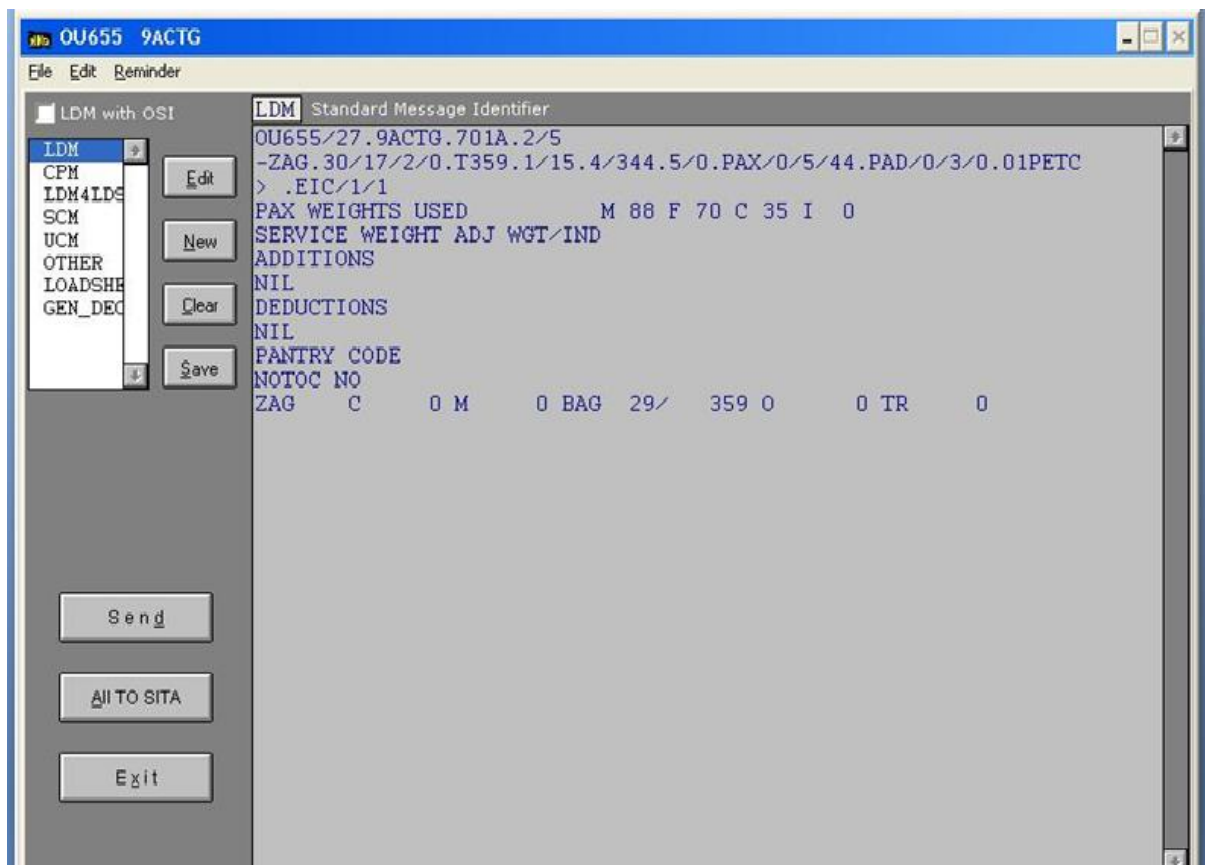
OU655 9ACTG

File Edit Reminder

LDM with OSI

LDM
CPM
LDM4LDS
SCM
UCM
OTHER
LOADSHE
GEN_DEC

Edit

New

Clear

Save

Send

All TO SITA

Exit

LDM Standard Message Identifier

OU655/27.9ACTG.701A.2/5
-ZAG.30/17/2/0.T359.1/15.4/344.5/0.PAX/0/5/44.PAD/0/3/0.01PETC
> .EIC/1/1
PAX WEIGHTS USED M 88 F 70 C 35 I 0
SERVICE WEIGHT ADJ WGT/IND
ADDITIONS
NIL
DEDUCTIONS
NIL
PANTRY CODE
NOTOC NO
ZAG C 0 M 0 BAG 29/ 359 O 0 TR 0